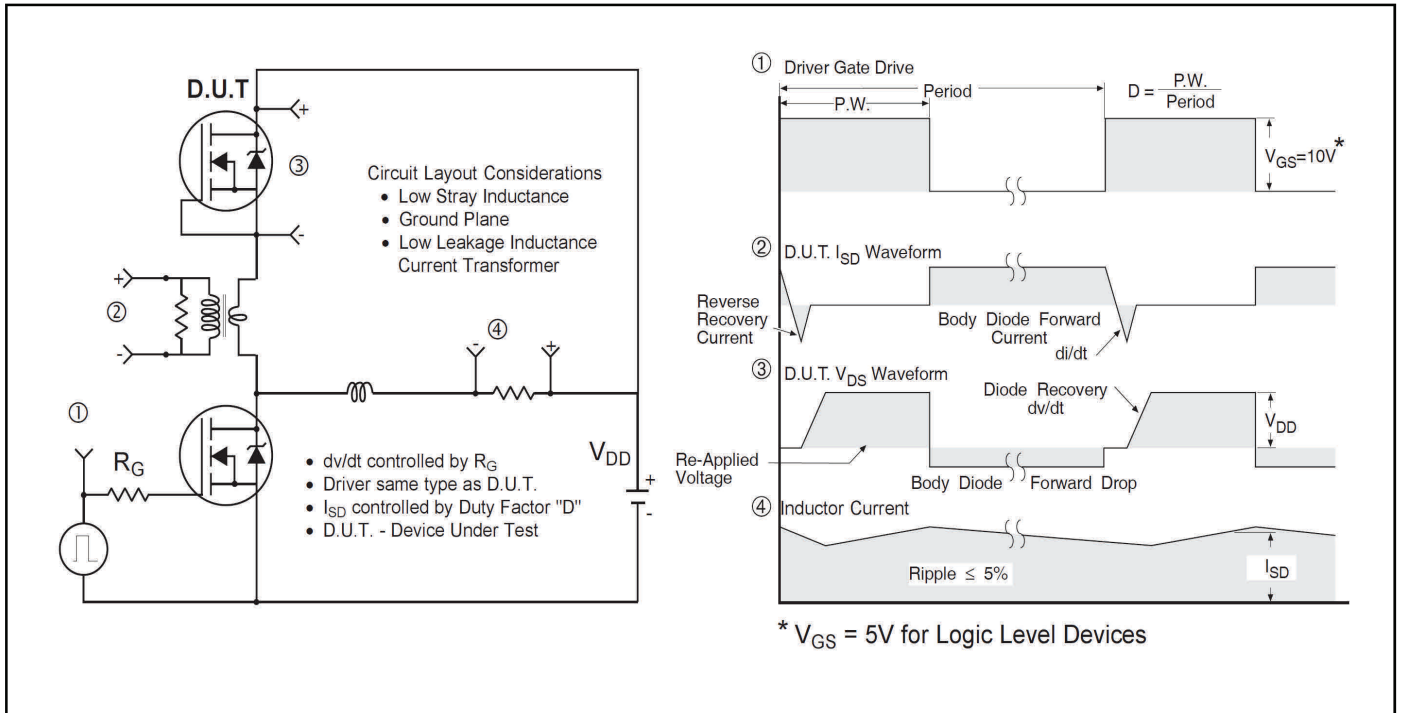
D.U.T

+

③

-

Circuit Layout Considerations
• Low Stray Inductance
• Ground Plane
• Low Leakage Inductance Current Transformer

+

②

-

④

- +

①

$R_G$

$V_{DD}$

+

-

• dv/dt controlled by $R_G$
• Driver same type as D.U.T.
• $I_{SD}$ controlled by Duty Factor "D"
• D.U.T. - Device Under Test

① Driver Gate Drive

Period

P.W.

$D = \frac{P.W.}{Period}$

$V_{GS}=10V^*$

② D.U.T. $I_{SD}$ Waveform

Reverse Recovery Current

Body Diode Forward Current

di/dt

③ D.U.T. $V_{DS}$ Waveform

Diode Recovery dv/dt

$V_{DD}$

Re-Applied Voltage

Body Diode Forward Drop

④ Inductor Current

Ripple ≤ 5%

$I_{SD}$

* $V_{GS}$ = 5V for Logic Level Devices